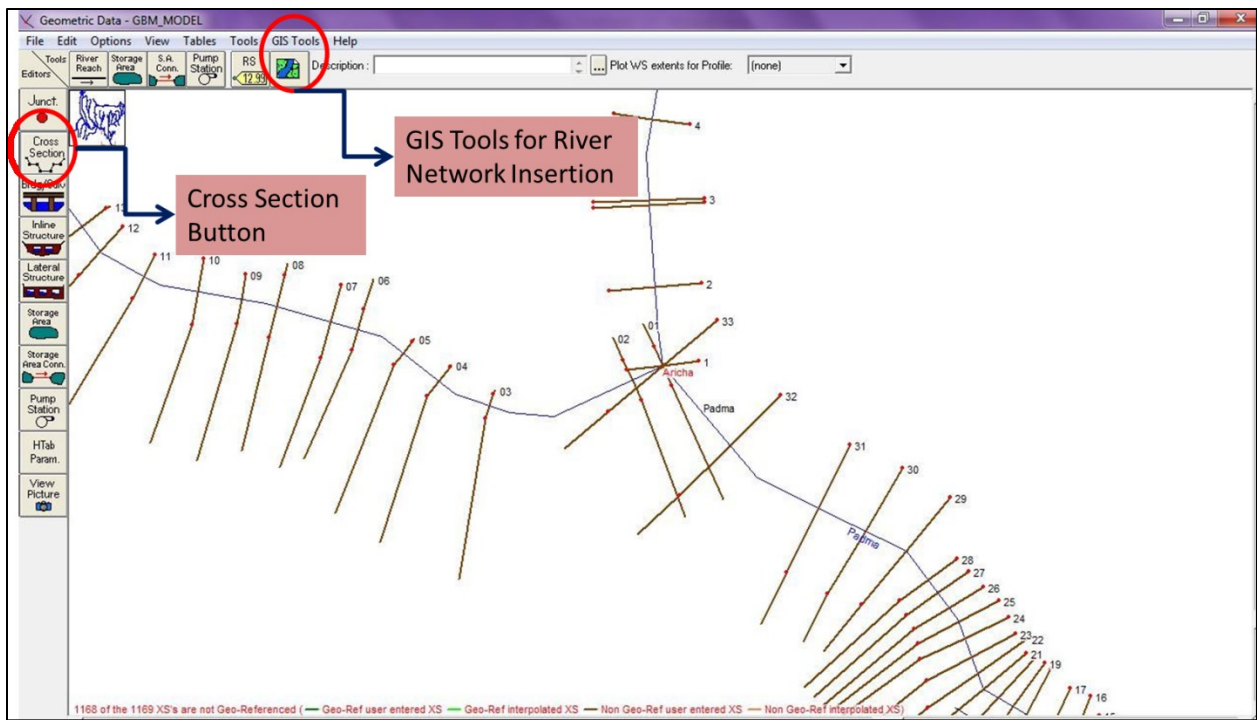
Geometric Data - GBM_MODEL

File Edit Options View Tables Tools GIS Tools Help

Tools Editors River Reach Storage Area S.A. Conn. Pump Station RS 12.99 Description : ... Plot WS extents for Profile: (none)

Junct.

Cross Section

Brdg/Culv

Inline Structure

Lateral Structure

Storage Area

Storage Area Conn.

Pump Station

HTab Param.

View Picture

GIS Tools for River Network Insertion

Cross Section Button

4

3

2

1

13

12

11

10

09

08

07

06

05

04

03

02

01

33

32

31

30

29

28

27

26

25

24

23

22

21

19

17

16

Aricha

Padma

Padma

1168 of the 1169 XS's are not Geo-Referenced ( — Geo-Ref user entered XS — Geo-Ref interpolated XS — Non Geo-Ref user entered XS — Non Geo-Ref interpolated XS)